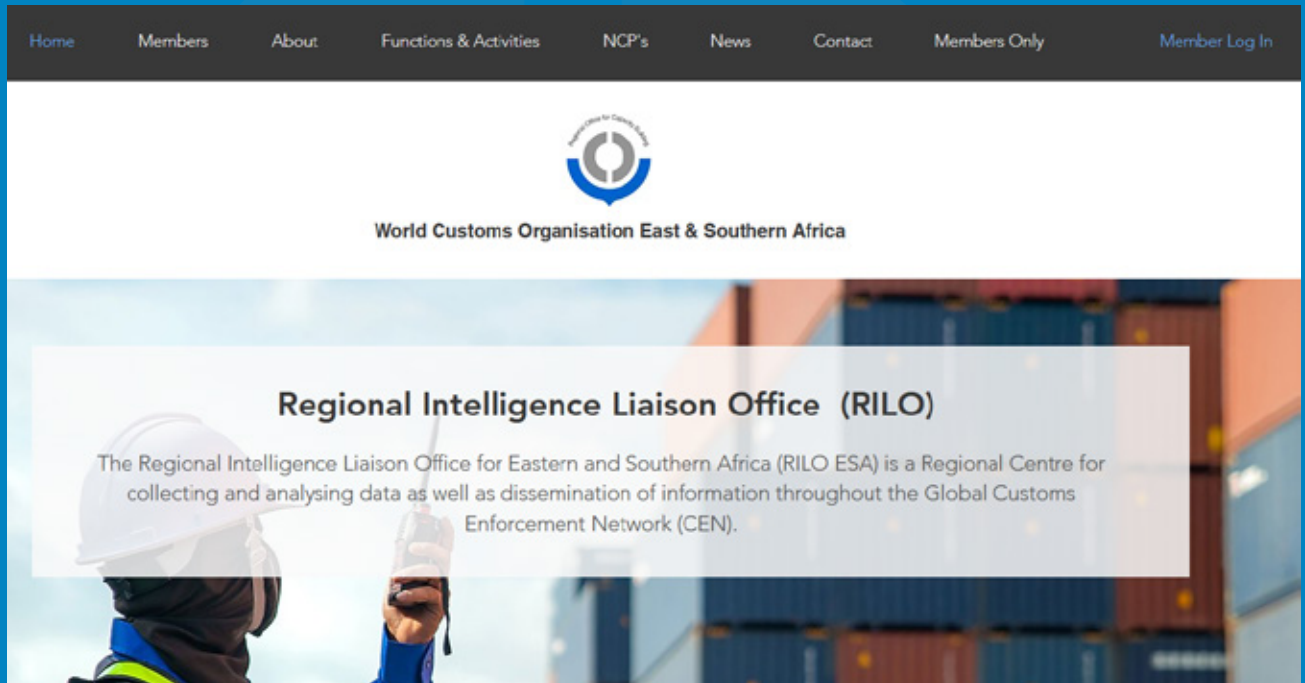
Home Members About Functions & Activities NCP's News Contact Members Only Member Log In

Regional Office for Capacity Building

World Customs Organisation East & Southern Africa

Regional Intelligence Liaison Office (RILO)

The Regional Intelligence Liaison Office for Eastern and Southern Africa (RILO ESA) is a Regional Centre for collecting and analysing data as well as dissemination of information throughout the Global Customs Enforcement Network (CEN).